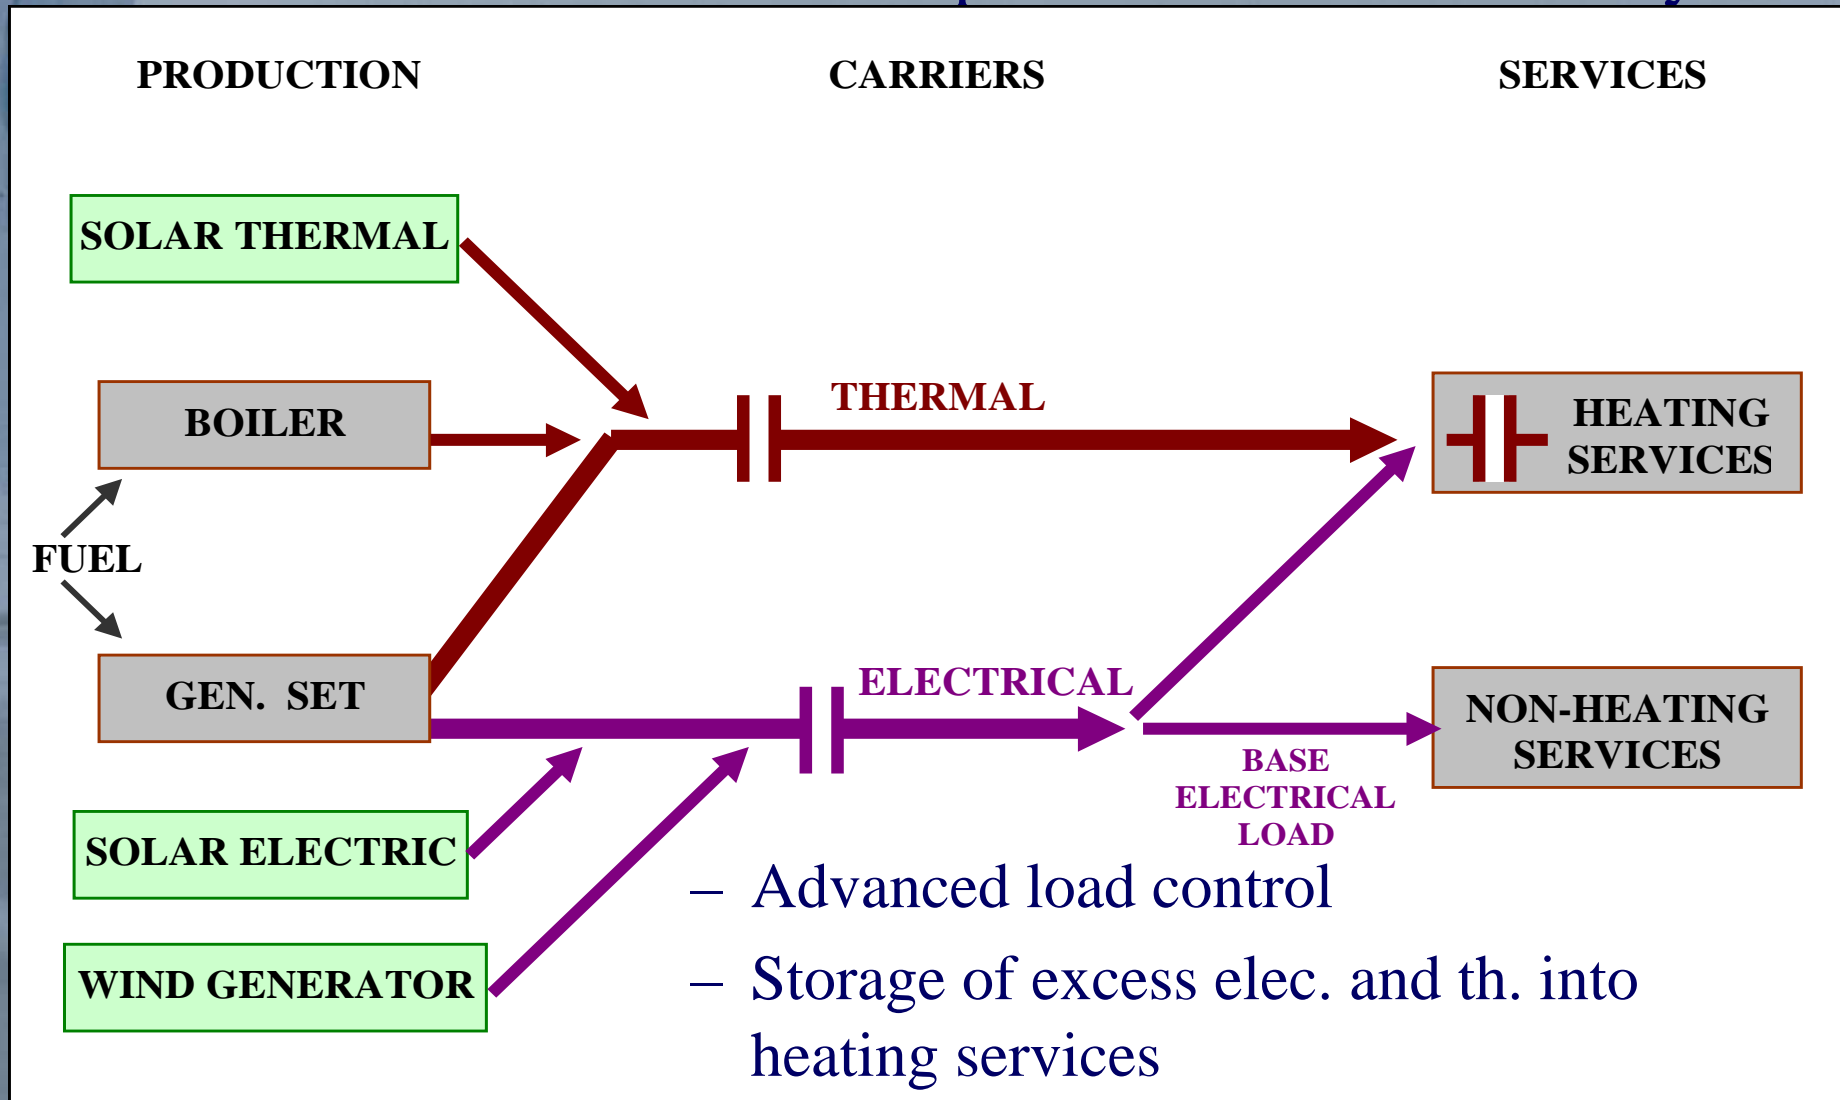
PRODUCTION

CARRIERS

SERVICES

SOLAR THERMAL

BOILER

FUEL

GEN. SET

SOLAR ELECTRIC

WIND GENERATOR

THERMAL

ELECTRICAL

HEATING SERVICES

NON-HEATING SERVICES

BASE ELECTRICAL LOAD

– Advanced load control

– Storage of excess elec. and th. into heating services